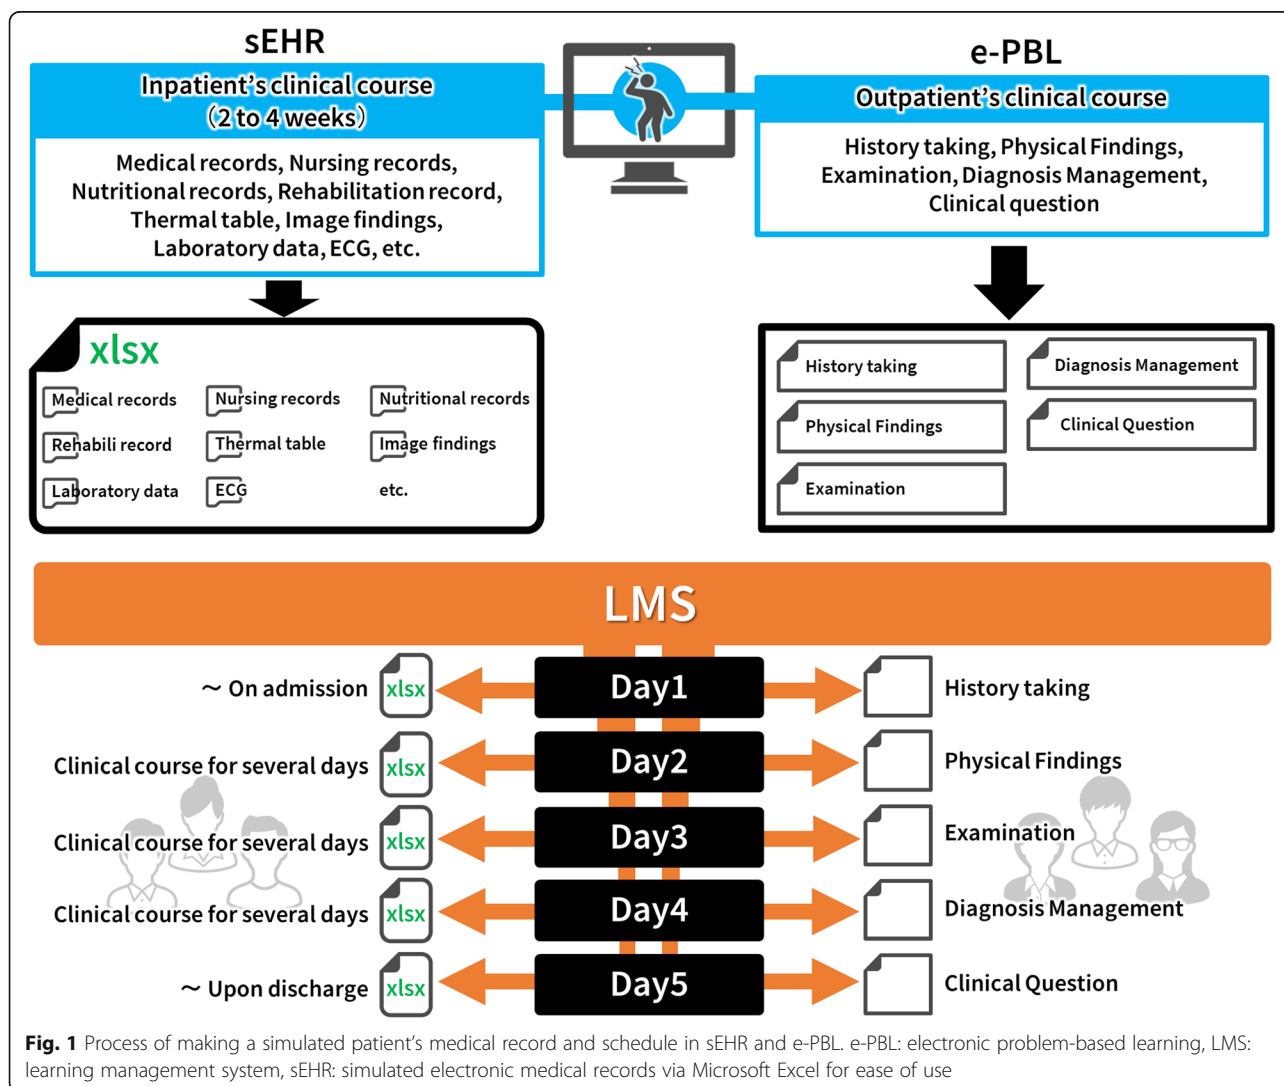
sEHR

Inpatient's clinical course (2 to 4 weeks)

Medical records, Nursing records, Nutritional records, Rehabilitation record, Thermal table, Image findings, Laboratory data, ECG, etc.

e-PBL

Outpatient's clinical course

History taking, Physical Findings, Examination, Diagnosis Management, Clinical question

xlsx

Medical records

Nursing records

Nutritional records

Rehabili record

Thermal table

Image findings

Laboratory data

ECG

etc.

History taking

Diagnosis Management

Physical Findings

Clinical Question

Examination

LMS

～ On admission

xlsx

Day1

History taking

Clinical course for several days

xlsx

Day2

Physical Findings

Clinical course for several days

xlsx

Day3

Examination

Clinical course for several days

xlsx

Day4

Diagnosis Management

～ Upon discharge

xlsx

Day5

Clinical Question

**Fig. 1** Process of making a simulated patient's medical record and schedule in sEHR and e-PBL. e-PBL: electronic problem-based learning, LMS: learning management system, sEHR: simulated electronic medical records via Microsoft Excel for ease of use